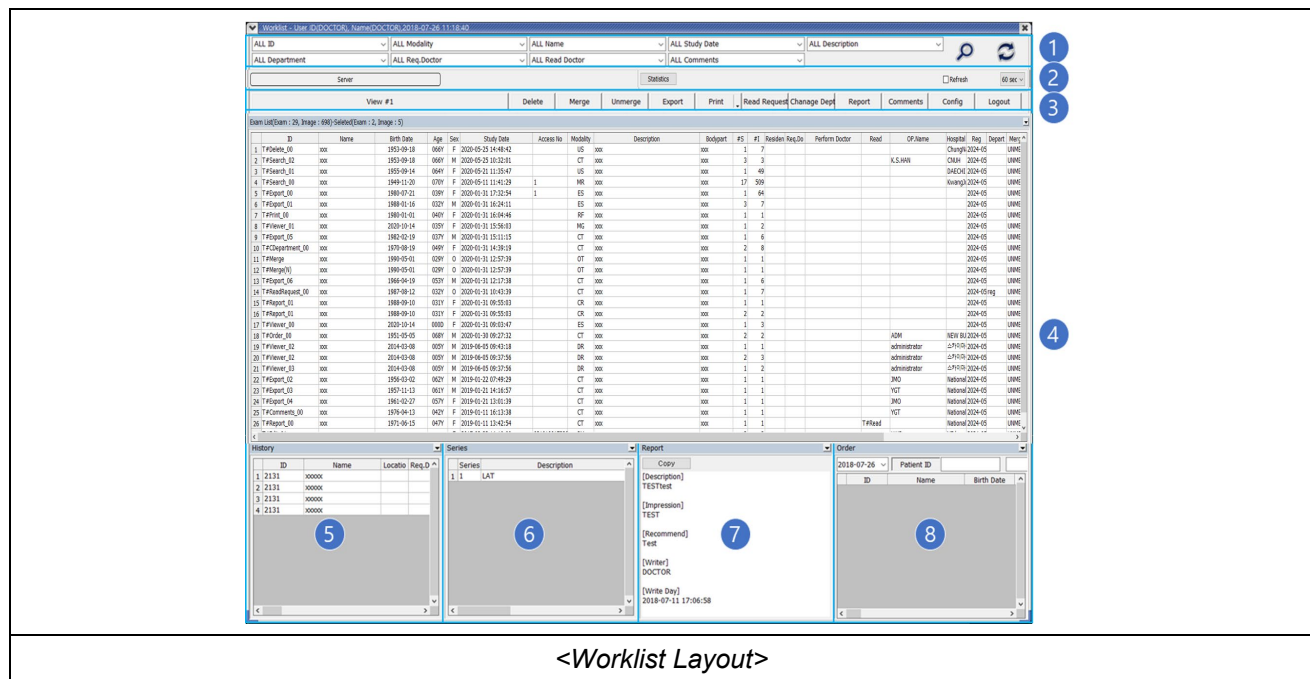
Worklist - User ID(DOCTOR), Name(DOCTOR),2018-07-26 11:18:40

ALL ID | ALL Modality | ALL Name | ALL Study Date | ALL Description
ALL Department | ALL Req.Doctor | ALL Read Doctor | ALL Comments

1

Server | Statistics | Refresh | 60 sec

2

View #1 | Delete | Merge | Unmerge | Export | Print | Read Request | Chanage Dept | Report | Comments | Config | Logout

3

Exam List(Exam : 29, Image : 698)-Seleted(Exam : 2, Image : 5)

| | ID | Name | Birth Date | Age | Sex | Study Date | Access No | Modality | Description | Bodypart | #S | #I | Residen | Req.Do | Perform Doctor | Read | OP.Name | Hospital | Reg | Depart | Merg |
|---|---|---|---|---|---|---|---|---|---|---|---|---|---|---|---|---|---|---|---|---|---|
| 1 | T#Delete_00 | xxx | 1953-09-18 | 066Y | F | 2020-05-25 14:48:42 | | US | xxx | xxx | 1 | 7 | | | | | | ChungN | 2024-05 | | UNME |
| 2 | T#Search_02 | xxx | 1953-09-18 | 066Y | M | 2020-05-25 10:32:01 | | CT | xxx | xxx | 3 | 3 | | | | | K.S.HAN | CMJH | 2024-05 | | UNME |
| 3 | T#Search_01 | xxx | 1955-09-14 | 064Y | F | 2020-05-21 11:35:47 | | US | xxx | xxx | 1 | 49 | | | | | | DAECHI | 2024-05 | | UNME |
| 4 | T#Search_00 | xxx | 1949-11-20 | 070Y | F | 2020-05-11 11:41:29 | 1 | MR | xxx | xxx | 17 | 509 | | | | | | Kwangli | 2024-05 | | UNME |
| 5 | T#Export_00 | xxx | 1980-07-21 | 039Y | F | 2020-01-31 17:32:54 | 1 | ES | xxx | xxx | 1 | 64 | | | | | | | 2024-05 | | UNME |
| 6 | T#Export_01 | xxx | 1988-01-16 | 032Y | M | 2020-01-31 16:24:11 | | ES | xxx | xxx | 3 | 7 | | | | | | | 2024-05 | | UNME |
| 7 | T#Print_00 | xxx | 1980-01-01 | 040Y | F | 2020-01-31 16:04:46 | | RF | xxx | xxx | 1 | 1 | | | | | | | 2024-05 | | UNME |
| 8 | T#Viewer_01 | xxx | 2020-10-14 | 035Y | F | 2020-01-31 15:56:03 | | MG | xxx | xxx | 1 | 2 | | | | | | | 2024-05 | | UNME |
| 9 | T#Export_05 | xxx | 1982-02-19 | 037Y | M | 2020-01-31 15:11:15 | | CT | xxx | xxx | 1 | 6 | | | | | | | 2024-05 | | UNME |
| 10 | T#CDepartment_00 | xxx | 1970-08-19 | 049Y | F | 2020-01-31 14:39:19 | | CT | xxx | xxx | 2 | 8 | | | | | | | 2024-05 | | UNME |
| 11 | T#Merge | xxx | 1990-05-01 | 029Y | O | 2020-01-31 12:57:39 | | OT | xxx | xxx | 1 | 1 | | | | | | | 2024-05 | | UNME |
| 12 | T#Merge(N) | xxx | 1990-05-01 | 029Y | O | 2020-01-31 12:57:39 | | OT | xxx | xxx | 1 | 1 | | | | | | | 2024-05 | | UNME |
| 13 | T#Export_06 | xxx | 1966-04-19 | 053Y | M | 2020-01-31 12:17:38 | | CT | xxx | xxx | 1 | 6 | | | | | | | 2024-05 | | UNME |
| 14 | T#ReadRequest_00 | xxx | 1987-08-12 | 032Y | O | 2020-01-31 10:43:39 | | CT | xxx | xxx | 1 | 7 | | | | | | | 2024-05 | reg | UNME |
| 15 | T#Report_01 | xxx | 1988-09-10 | 031Y | F | 2020-01-31 09:55:03 | | CR | xxx | xxx | 1 | 1 | | | | | | | 2024-05 | | UNME |
| 16 | T#Report_01 | xxx | 1988-09-10 | 031Y | F | 2020-01-31 09:55:03 | | CR | xxx | xxx | 2 | 2 | | | | | | | 2024-05 | | UNME |
| 17 | T#Viewer_00 | xxx | 2020-10-14 | 000D | F | 2020-01-31 09:03:47 | | ES | xxx | xxx | 1 | 3 | | | | | | | 2024-05 | | UNME |
| 18 | T#Order_00 | xxx | 1951-05-05 | 068Y | M | 2020-01-30 09:27:32 | | CT | xxx | xxx | 2 | 2 | | | | | ADM | NEW BU | 2024-05 | | UNME |
| 19 | T#Viewer_02 | xxx | 2014-03-08 | 005Y | M | 2019-06-05 09:43:18 | | DR | xxx | xxx | 1 | 1 | | | | | administrator | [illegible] | 2024-05 | | UNME |
| 20 | T#Viewer_02 | xxx | 2014-03-08 | 005Y | M | 2019-06-05 09:37:56 | | DR | xxx | xxx | 2 | 3 | | | | | administrator | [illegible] | 2024-05 | | UNME |
| 21 | T#Viewer_03 | xxx | 2014-03-08 | 005Y | M | 2019-06-05 09:37:56 | | DR | xxx | xxx | 1 | 2 | | | | | administrator | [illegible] | 2024-05 | | UNME |
| 22 | T#Export_02 | xxx | 1956-03-02 | 062Y | M | 2019-01-22 07:49:29 | | CT | xxx | xxx | 1 | 1 | | | | | JMO | National | 2024-05 | | UNME |
| 23 | T#Export_03 | xxx | 1957-11-13 | 061Y | M | 2019-01-21 14:16:57 | | CT | xxx | xxx | 1 | 1 | | | | | YGT | National | 2024-05 | | UNME |
| 24 | T#Export_04 | xxx | 1961-02-27 | 057Y | F | 2019-01-21 13:01:39 | | CT | xxx | xxx | 1 | 1 | | | | | JMO | National | 2024-05 | | UNME |
| 25 | T#Comments_00 | xxx | 1976-04-13 | 042Y | F | 2019-01-11 16:13:38 | | CT | xxx | xxx | 1 | 1 | | | | | YGT | National | 2024-05 | | UNME |
| 26 | T#Report_00 | xxx | 1971-06-15 | 047Y | F | 2019-01-11 13:42:54 | | CT | xxx | xxx | 1 | 1 | | | | T#Read | | National | 2024-05 | | UNME |

4

History

| | ID | Name | Locatio | Req.D |
|---|---|---|---|---|
| 1 | 2131 | xxxxx | | |
| 2 | 2131 | xxxxx | | |
| 3 | 2131 | xxxxx | | |
| 4 | 2131 | xxxxx | | |

5

Series

| | Series | Description |
|---|---|---|
| 1 | 1 | LAT |

6

Report

Copy

[Description]
TESTtest

[Impression]
TEST

[Recommend]
Test

[Writer]
DOCTOR

[Write Day]
2018-07-11 17:06:58

7

Order

2018-07-26 | Patient ID

| ID | Name | Birth Date |
|---|---|---|

8

<Worklist Layout>